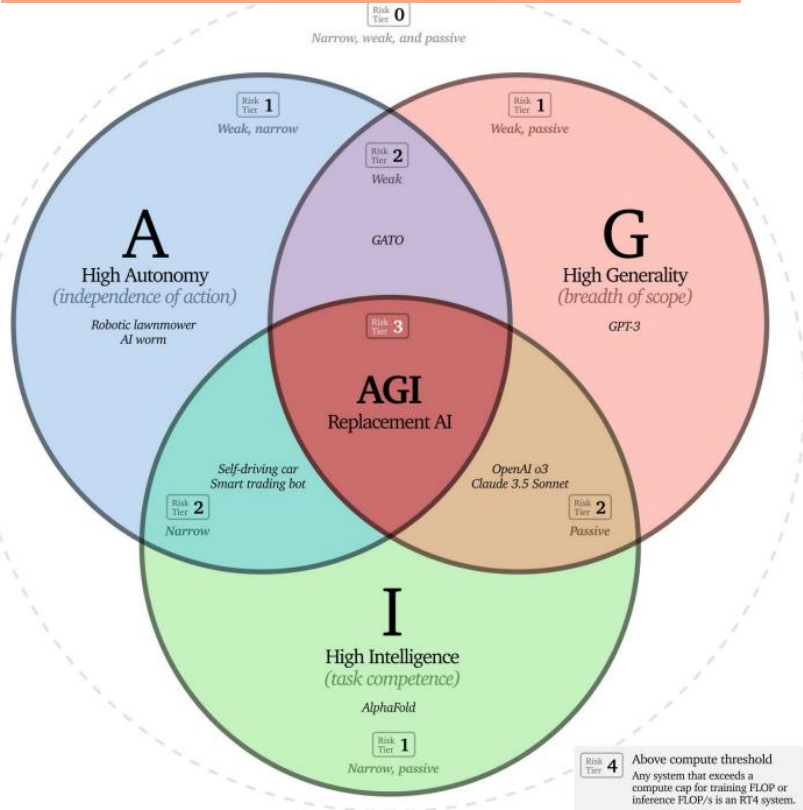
Risk Tier 0
Narrow, weak, and passive

Risk Tier 1
Weak, narrow

Risk Tier 1
Weak, passive

Risk Tier 2
Weak

GATO

A
High Autonomy
(independence of action)

Robotic lawnmower
AI worm

G
High Generality
(breadth of scope)

GPT-3

Risk Tier 3

AGI
Replacement AI

Self-driving car
Smart trading bot

Risk Tier 2
Narrow

OpenAI o3
Claude 3.5 Sonnet

Risk Tier 2
Passive

I
High Intelligence
(task competence)

AlphaFold

Risk Tier 1
Narrow, passive

Risk Tier 4
Above compute threshold
Any system that exceeds a compute cap for training FLOP or inference FLOP/s is an RT4 system.